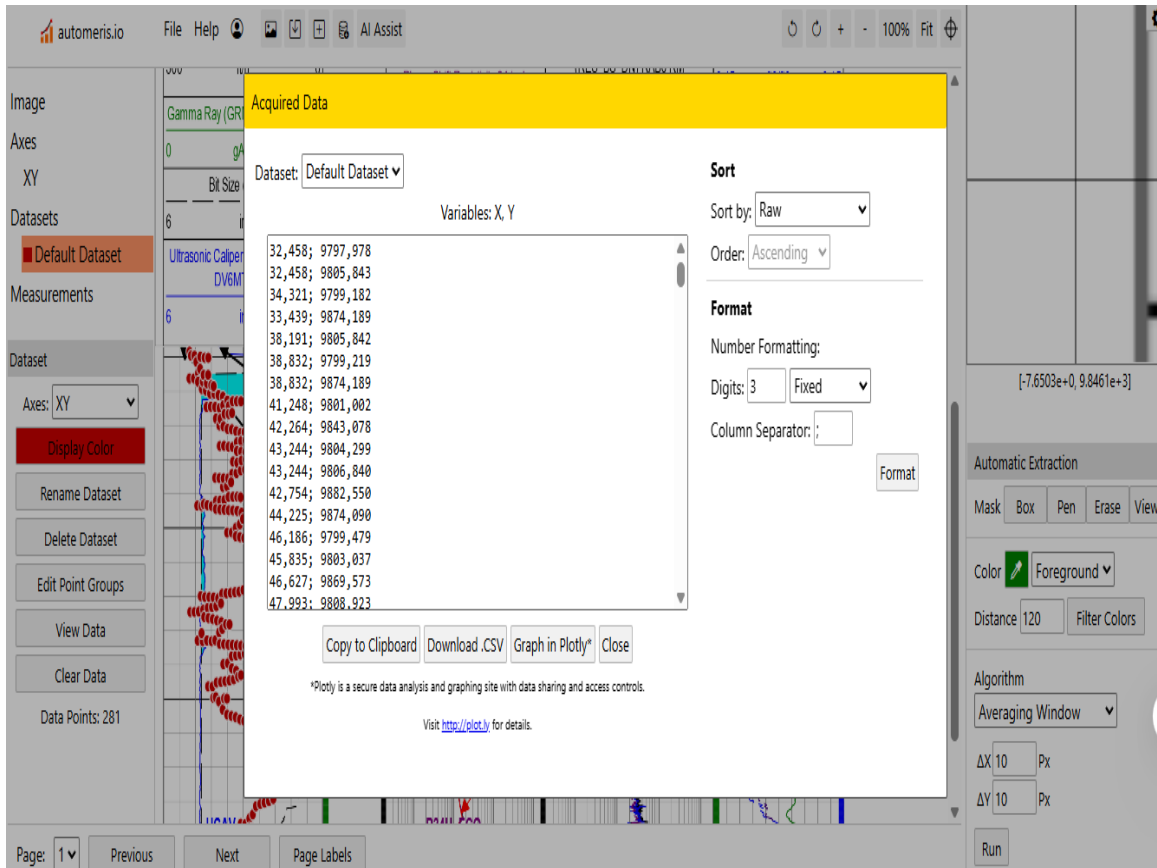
automeris.io File Help AI Assist

100% Fit

Image
Axes
XY
Datasets
Default Dataset
Measurements

Dataset
Axes: XY
Display Color
Rename Dataset
Delete Dataset
Edit Point Groups
View Data
Clear Data
Data Points: 281

Gamma Ray (GR
0 gA
Bit Size
6 i
Ultrasonic Caliper
DV6MT
6 i

Acquired Data

Dataset: Default Dataset
Variables: X, Y

32,458; 9797,978
32,458; 9805,843
34,321; 9799,182
33,439; 9874,189
38,191; 9805,842
38,832; 9799,219
38,832; 9874,189
41,248; 9801,002
42,264; 9843,078
43,244; 9804,299
43,244; 9806,840
42,754; 9882,550
44,225; 9874,090
46,186; 9799,479
45,835; 9803,037
46,627; 9869,573
47,993; 9808,923

Copy to Clipboard Download .CSV Graph in Plotly* Close

*Plotly is a secure data analysis and graphing site with data sharing and access controls.

Visit http://plot.ly for details.

Sort
Sort by: Raw
Order: Ascending

Format
Number Formatting:
Digits: 3 Fixed
Column Separator: ;
Format

[-7.6503e+0, 9.8461e+3]

Automatic Extraction
Mask Box Pen Erase View
Color Foreground
Distance 120 Filter Colors
Algorithm
Averaging Window
ΔX 10 Px
ΔY 10 Px
Run

Page: 1 Previous Next Page Labels